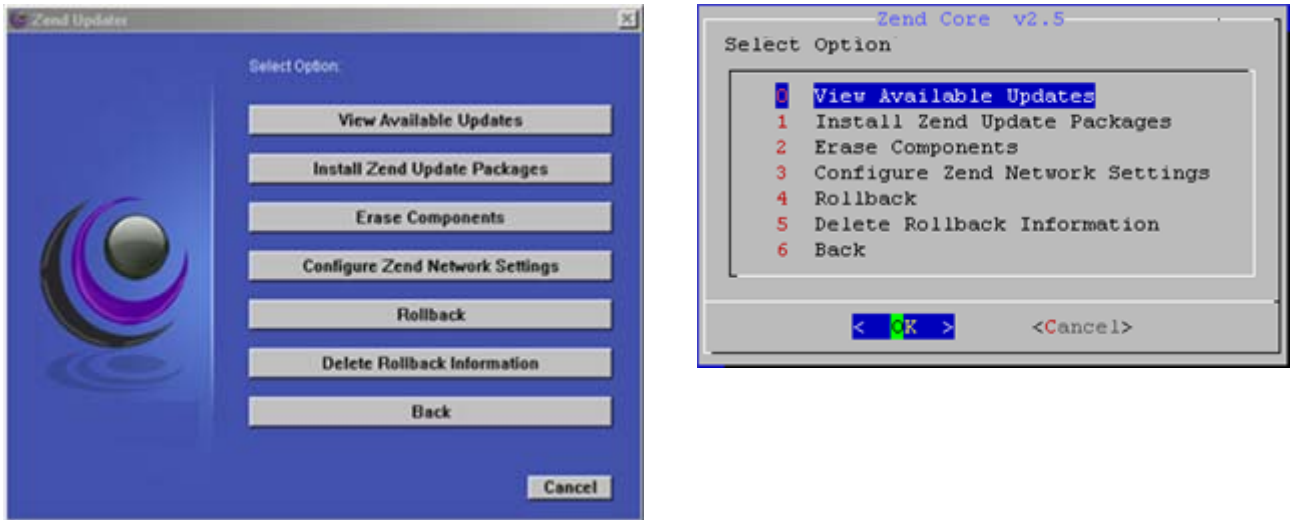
Zend Updater

Select Option:

View Available Updates

Install Zend Update Packages

Erase Components

Configure Zend Network Settings

Rollback

Delete Rollback Information

Back

Cancel

Zend Core v2.5

Select Option

0 View Available Updates
1 Install Zend Update Packages
2 Erase Components
3 Configure Zend Network Settings
4 Rollback
5 Delete Rollback Information
6 Back

< OK > <Cancel>